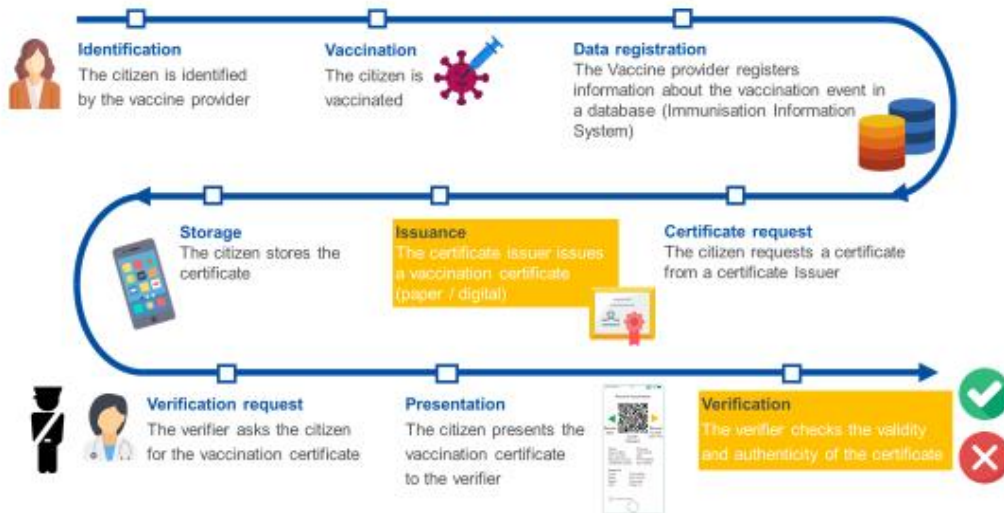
Identification
The citizen is identified by the vaccine provider

Vaccination
The citizen is vaccinated

Data registration
The Vaccine provider registers information about the vaccination event in a database (Immunisation Information System)

Storage
The citizen stores the certificate

Issuance
The certificate issuer issues a vaccination certificate (paper / digital)

Certificate request
The citizen requests a certificate from a certificate Issuer

Verification request
The verifier asks the citizen for the vaccination certificate

Presentation
The citizen presents the vaccination certificate to the verifier

Verification
The verifier checks the validity and authenticity of the certificate